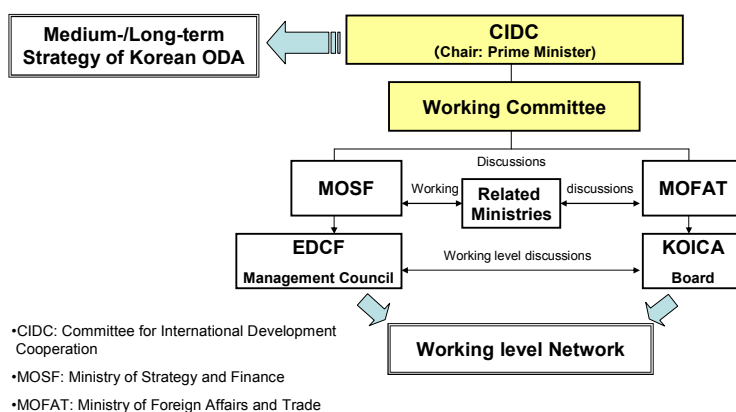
Medium-/Long-term Strategy of Korean ODA

CIDC
(Chair: Prime Minister)

Working Committee

Discussions

MOSF

Working

Related Ministries

discussions

MOFAT

EDCF
Management Council

Working level discussions

KOICA
Board

Working level Network

•CIDC: Committee for International Development Cooperation

•MOSF: Ministry of Strategy and Finance

•MOFAT: Ministry of Foreign Affairs and Trade